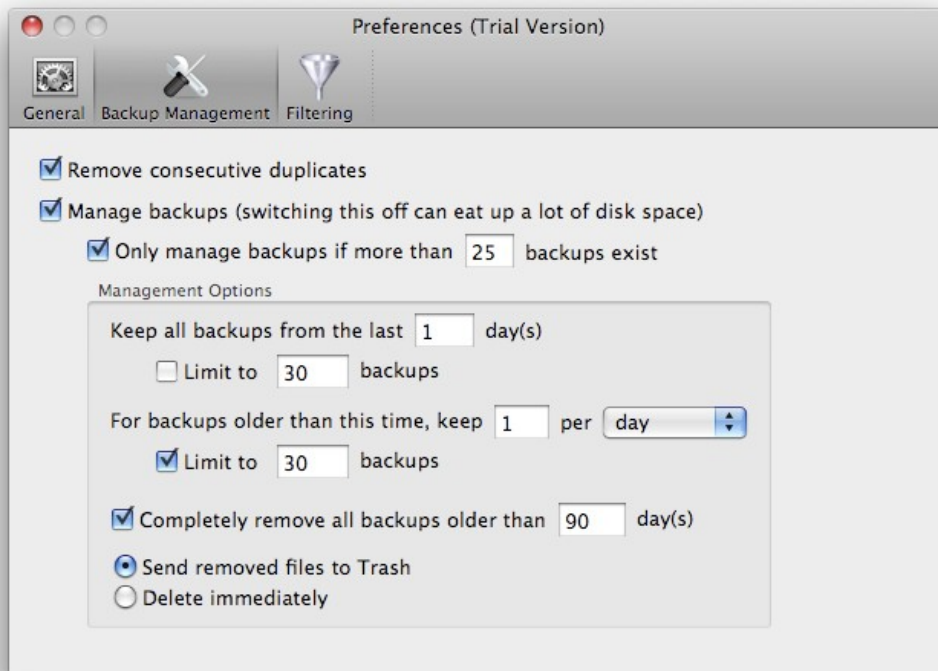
Preferences (Trial Version)

General Backup Management Filtering

Remove consecutive duplicates

Manage backups (switching this off can eat up a lot of disk space)

Only manage backups if more than 25 backups exist

Management Options

Keep all backups from the last 1 day(s)

Limit to 30 backups

For backups older than this time, keep 1 per day

Limit to 30 backups

Completely remove all backups older than 90 day(s)

Send removed files to Trash

Delete immediately